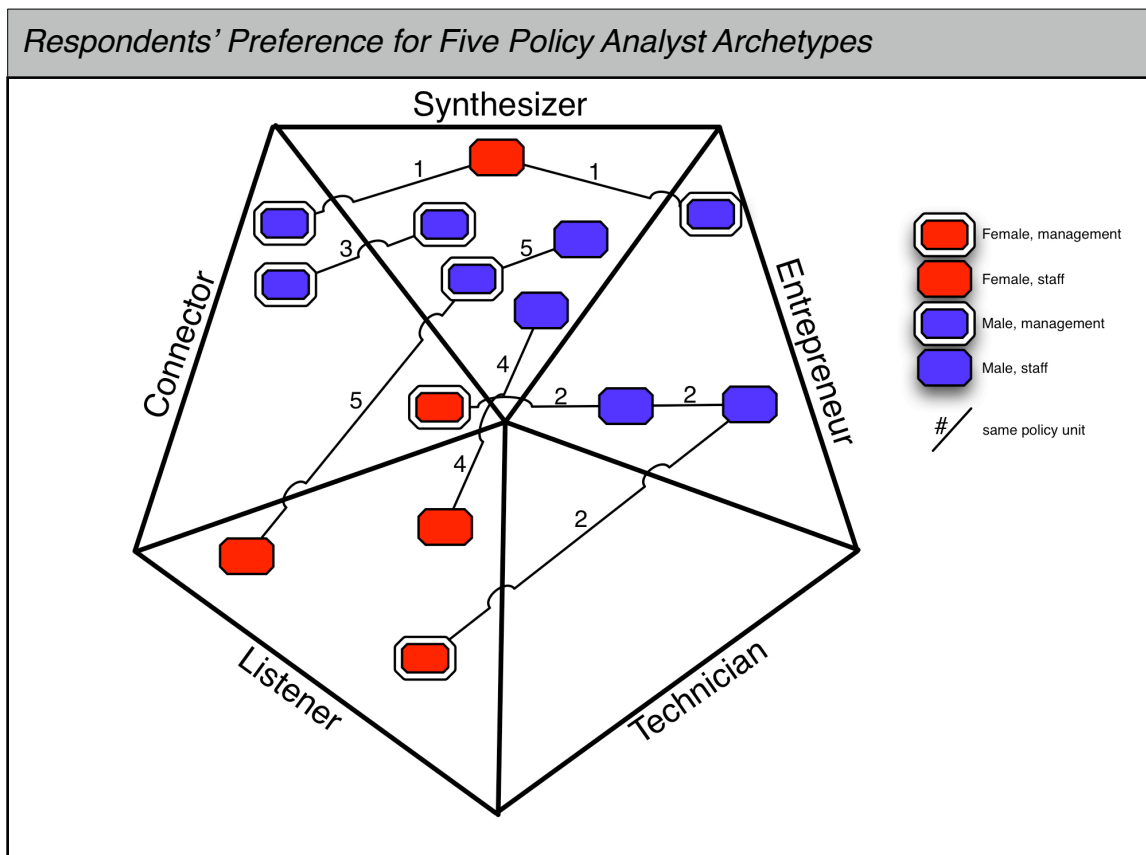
Respondents' Preference for Five Policy Analyst Archetypes

Synthesizer

Connector

Entrepreneur

Listener

Technician

1
1
3
5
5
4
2
2
4
2

Female, management
Female, staff
Male, management
Male, staff
# same policy unit